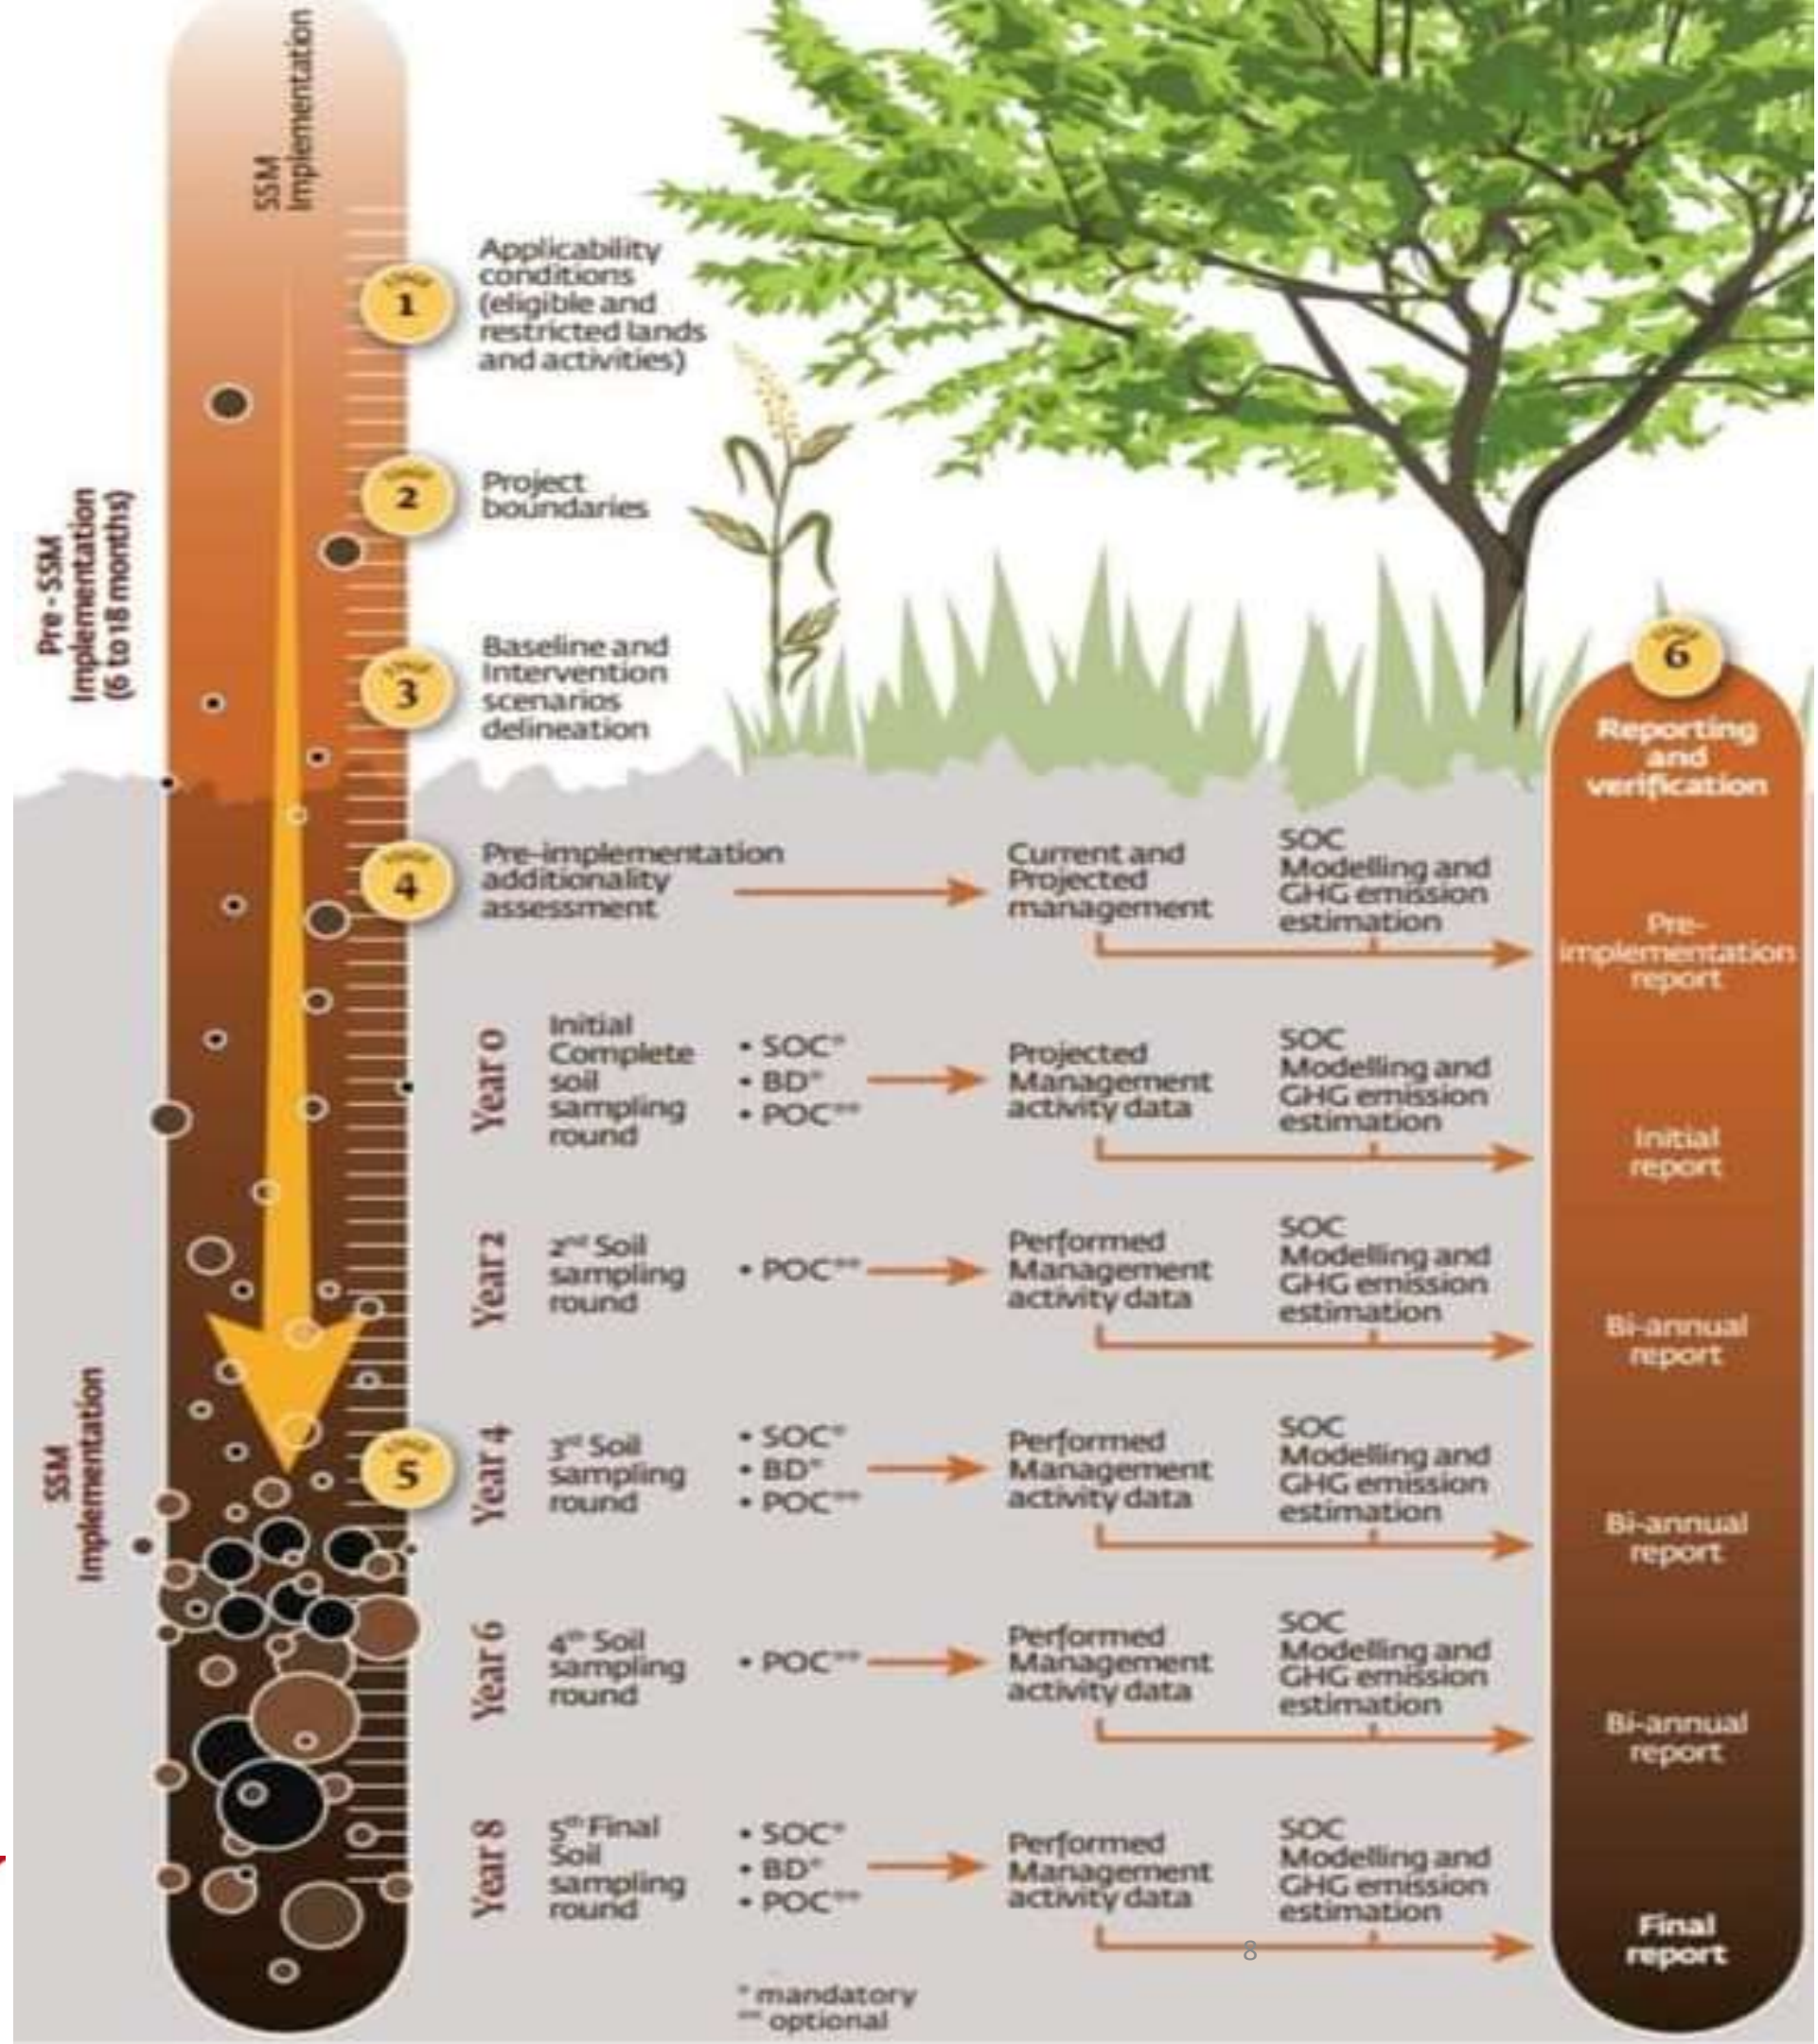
SSM Implementation

Pre - SSM Implementation (6 to 18 months)

SSM Implementation

1 Applicability conditions (eligible and restricted lands and activities)

2 Project boundaries

3 Baseline and Intervention scenarios delineation

4 Pre-implementation additionality assessment

Current and Projected management

SOC Modelling and GHG emission estimation

Year 0 Initial Complete soil sampling round • SOC* • BD* • POC**

Projected Management activity data

SOC Modelling and GHG emission estimation

Year 2 2nd Soil sampling round • POC**

Performed Management activity data

SOC Modelling and GHG emission estimation

5 Year 4 3rd Soil sampling round • SOC* • BD* • POC**

Performed Management activity data

SOC Modelling and GHG emission estimation

Year 6 4th Soil sampling round • POC**

Performed Management activity data

SOC Modelling and GHG emission estimation

Year 8 5th Final Soil sampling round • SOC* • BD* • POC**

Performed Management activity data

SOC Modelling and GHG emission estimation

* mandatory
** optional

6 Reporting and verification

Pre-implementation report

Initial report

Bi-annual report

Bi-annual report

Bi-annual report

Final report

8